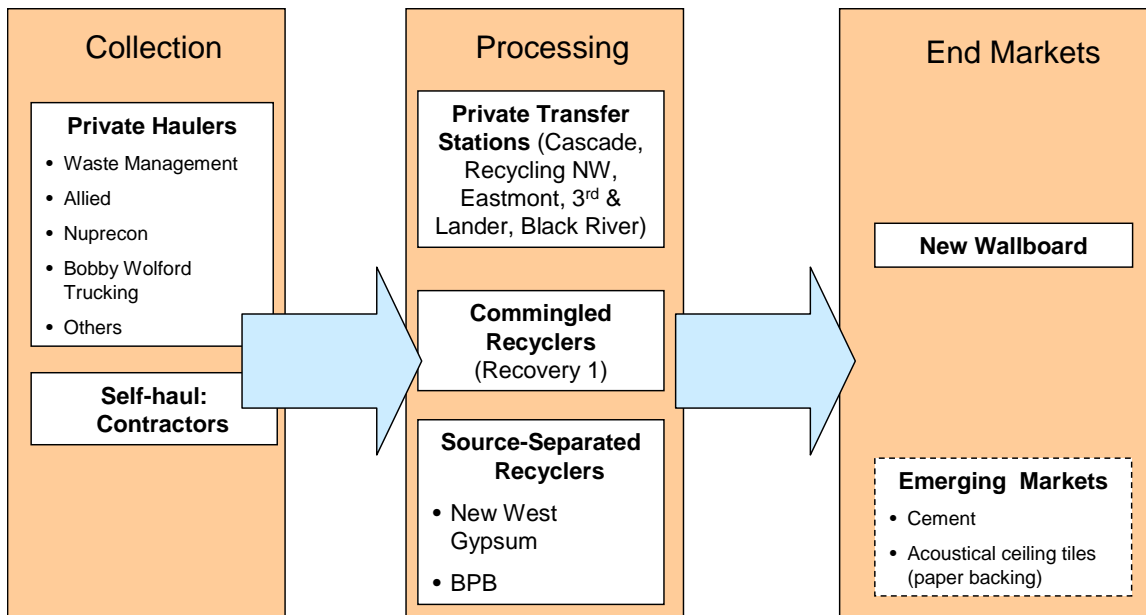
Collection

**Private Haulers**

- Waste Management
- Allied
- Nuprecon
- Bobby Wolford Trucking
- Others

**Self-haul: Contractors**

Processing

**Private Transfer Stations** (Cascade, Recycling NW, Eastmont, 3$^{rd}$ & Lander, Black River)

**Commingled Recyclers** (Recovery 1)

**Source-Separated Recyclers**

- New West Gypsum
- BPB

End Markets

**New Wallboard**

**Emerging Markets**

- Cement
- Acoustical ceiling tiles (paper backing)